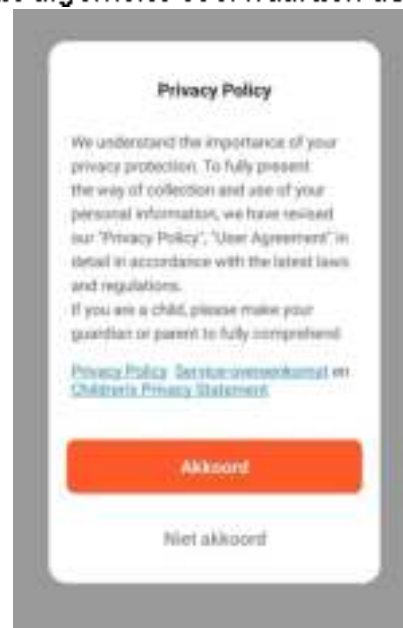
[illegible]

Privacy Policy

We understand the importance of your privacy protection. To fully present the way of collection and use of your personal information, we have revised our "Privacy Policy", "User Agreement" in detail in accordance with the latest laws and regulations.
If you are a child, please make your guardian or parent to fully comprehend.

Privacy Policy, Service-overeenkomst en Children's Privacy Statement

Akkoord

Niet akkoord